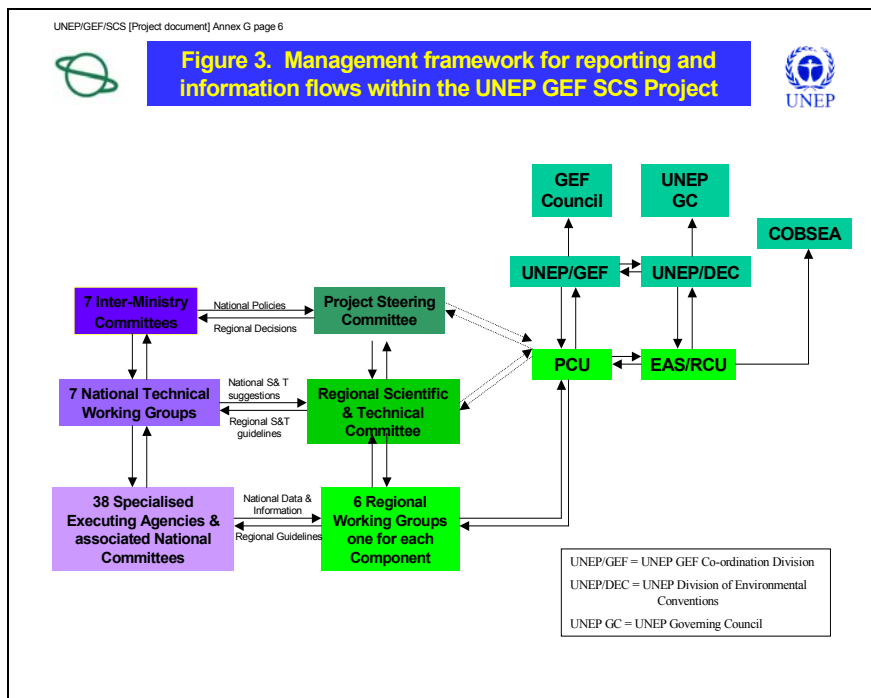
UNEP/GEF/SCS [Project document] Annex G page 6

Figure 3. Management framework for reporting and information flows within the UNEP GEF SCS Project

UNEP

GEF Council

UNEP GC

COBSEA

UNEP/GEF

UNEP/DEC

7 Inter-Ministry Committees

National Policies

Regional Decisions

Project Steering Committee

PCU

EAS/RCU

7 National Technical Working Groups

National S& T suggestions

Regional S&T guidelines

Regional Scientific & Technical Committee

38 Specialised Executing Agencies & associated National Committees

National Data & Information

Regional Guidelines

6 Regional Working Groups one for each Component

UNEP/GEF = UNEP GEF Co-ordination Division

UNEP/DEC = UNEP Division of Environmental Conventions

UNEP GC = UNEP Governing Council